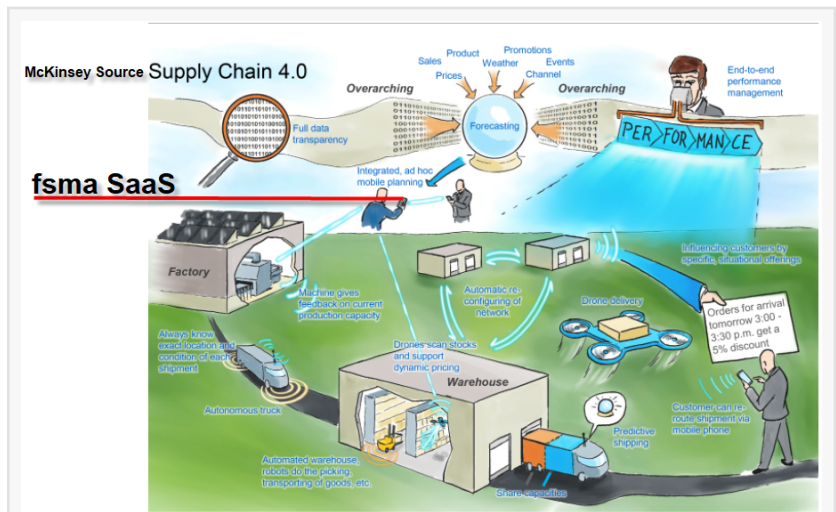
McKinsey Source Supply Chain 4.0

Overarching

Sales Product Promotions Prices Weather Events Channel

Overarching

End-to-end performance management

Full data transparency

Forecasting

PER FOR MAN CE

fsma SaaS

Integrated, ad hoc mobile planning

Factory

Machine gives feedback on current production capacity

Automatic re-configuring of network

Influencing customers by specific, situational offerings

Drone delivery

Orders for arrival tomorrow 3:00 - 3:30 p.m. get a 5% discount

Always know exact location and condition of each shipment

Drones scan stocks and support dynamic pricing

Warehouse

Autonomous truck

Predictive shipping

Customer can re-route shipment via mobile phone

Automated warehouse, robots do the picking, transporting of goods, etc.

Share capacities